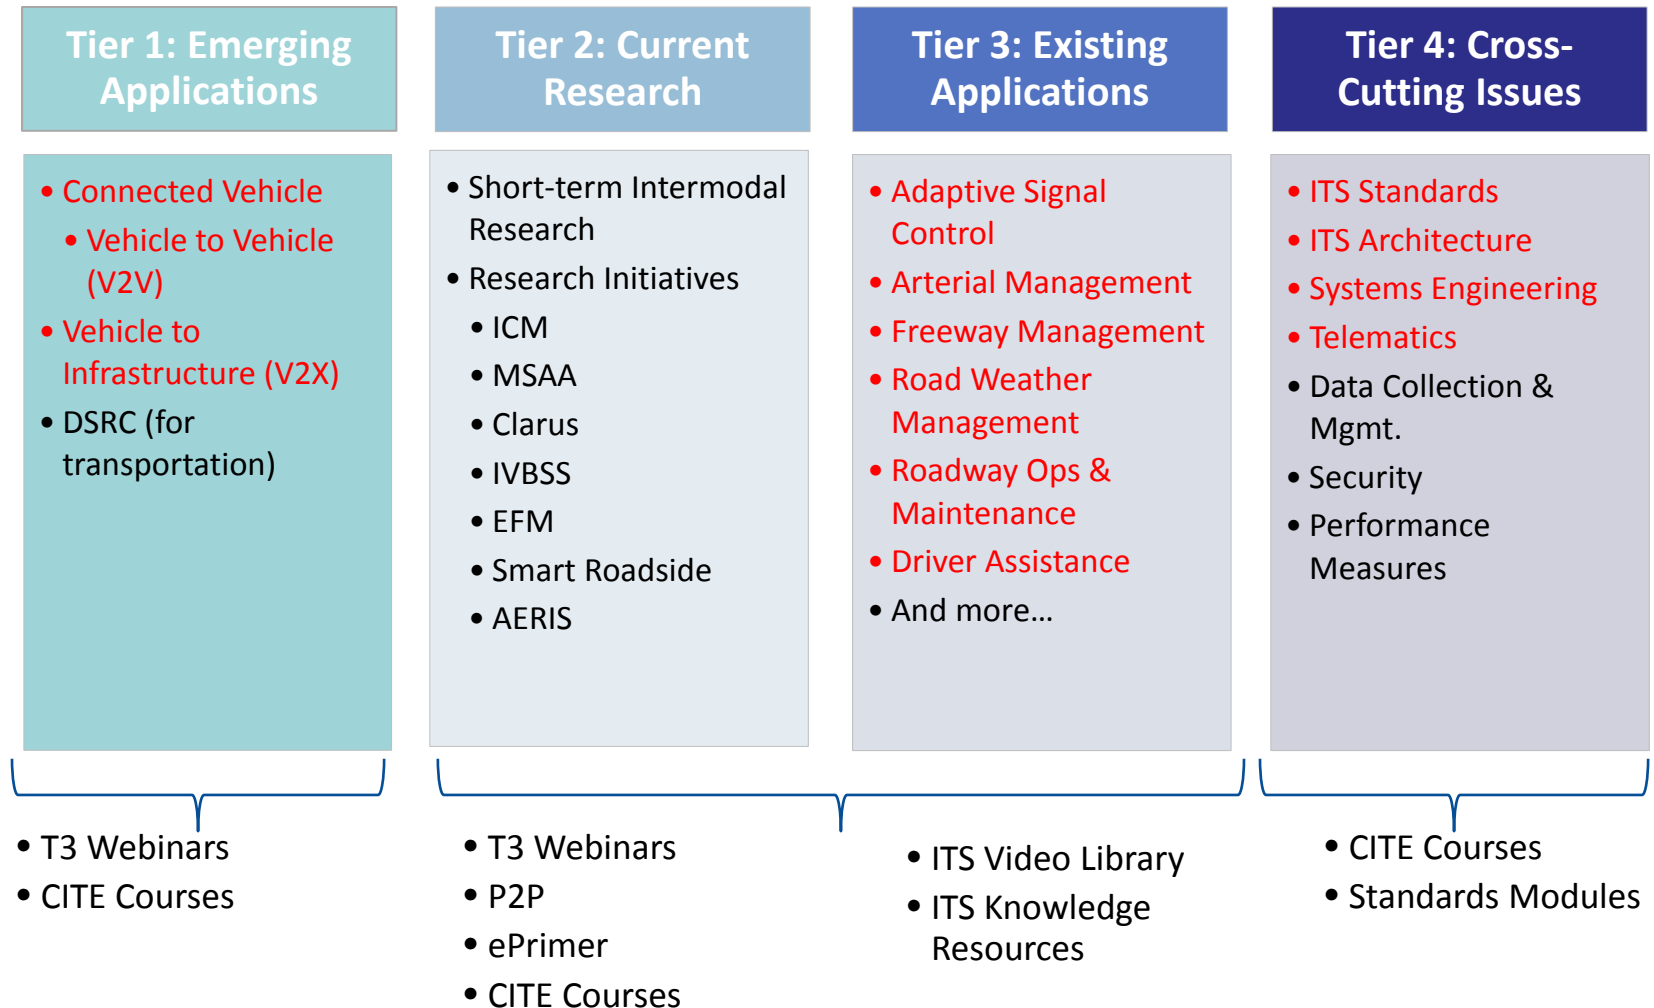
Tier 1: Emerging Applications

- Connected Vehicle
  - Vehicle to Vehicle (V2V)
- Vehicle to Infrastructure (V2X)
- DSRC (for transportation)

Tier 2: Current Research

- Short-term Intermodal Research
- Research Initiatives
  - ICM
  - MSAA
  - Clarus
  - IVBSS
  - EFM
  - Smart Roadside
  - AERIS

Tier 3: Existing Applications

- Adaptive Signal Control
- Arterial Management
- Freeway Management
- Road Weather Management
- Roadway Ops & Maintenance
- Driver Assistance
- And more…

Tier 4: Cross-Cutting Issues

- ITS Standards
- ITS Architecture
- Systems Engineering
- Telematics
- Data Collection & Mgmt.
- Security
- Performance Measures

- T3 Webinars
- CITE Courses

- T3 Webinars
- P2P
- ePrimer
- CITE Courses

- ITS Video Library
- ITS Knowledge Resources

- CITE Courses
- Standards Modules